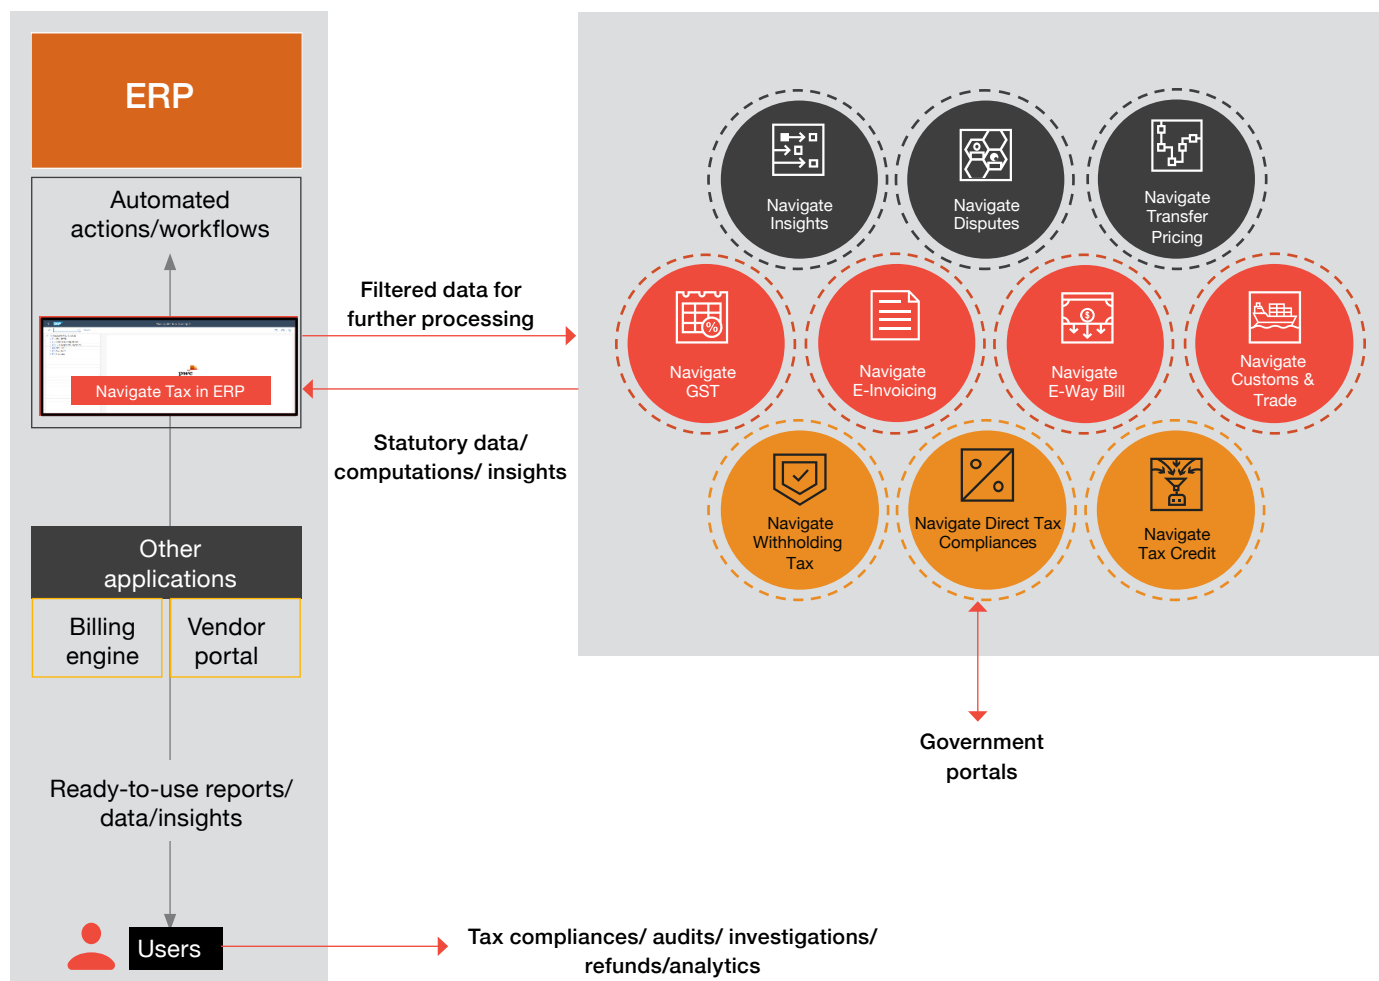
ERP

Automated actions/workflows

pwc

Navigate Tax in ERP

Other applications

Billing engine

Vendor portal

Ready-to-use reports/ data/insights

Users

Filtered data for further processing

Statutory data/ computations/ insights

Navigate Insights

Navigate Disputes

Navigate Transfer Pricing

Navigate GST

Navigate E-Invoicing

Navigate E-Way Bill

Navigate Customs & Trade

Navigate Withholding Tax

Navigate Direct Tax Compliances

Navigate Tax Credit

Government portals

Tax compliances/ audits/ investigations/ refunds/analytics